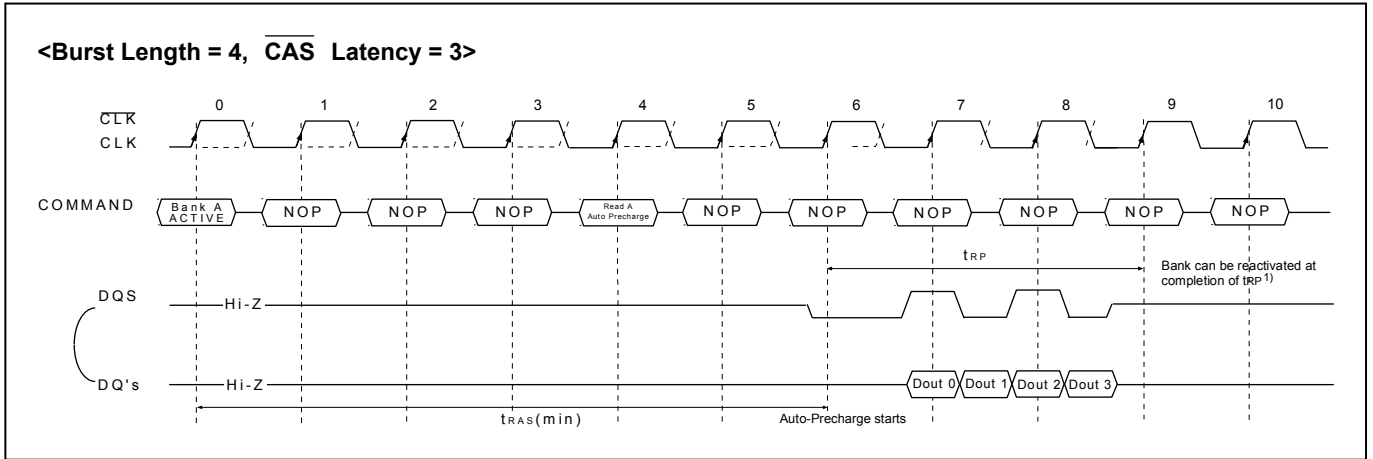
<Burst Length = 4, $\overline{\text{CAS}}$ Latency = 3>

0 1 2 3 4 5 6 7 8 9 10

$\overline{\text{CLK}}$

CLK

COMMAND

Bank A ACTIVE

NOP

NOP

NOP

Read A Auto Precharge

NOP

NOP

NOP

NOP

NOP

NOP

$t_{RP}$

Bank can be reactivated at completion of $t_{RP}$ $^{1)}$

DQS

Hi-Z

DQ's

Hi-Z

Dout 0

Dout 1

Dout 2

Dout 3

$t_{RAS}$(min)

Auto-Precharge starts